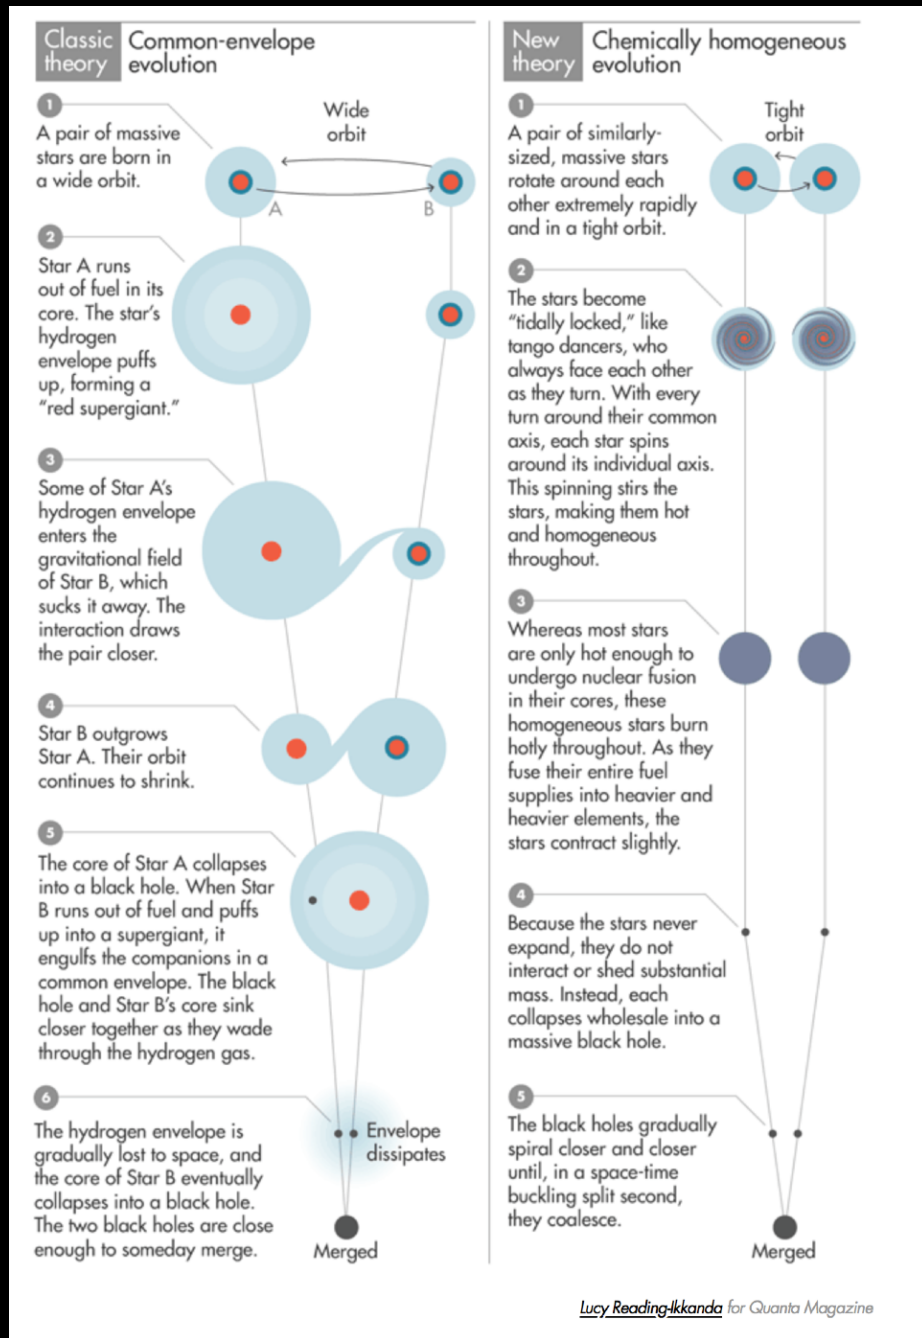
Classic theory Common-envelope evolution

1
A pair of massive stars are born in a wide orbit.

Wide orbit

A B

2
Star A runs out of fuel in its core. The star's hydrogen envelope puffs up, forming a "red supergiant."

3
Some of Star A's hydrogen envelope enters the gravitational field of Star B, which sucks it away. The interaction draws the pair closer.

4
Star B outgrows Star A. Their orbit continues to shrink.

5
The core of Star A collapses into a black hole. When Star B runs out of fuel and puffs up into a supergiant, it engulfs the companions in a common envelope. The black hole and Star B's core sink closer together as they wade through the hydrogen gas.

6
The hydrogen envelope is gradually lost to space, and the core of Star B eventually collapses into a black hole. The two black holes are close enough to someday merge.

Envelope dissipates

Merged

New theory Chemically homogeneous evolution

1
A pair of similarly-sized, massive stars rotate around each other extremely rapidly and in a tight orbit.

Tight orbit

2
The stars become "tidally locked," like tango dancers, who always face each other as they turn. With every turn around their common axis, each star spins around its individual axis. This spinning stirs the stars, making them hot and homogeneous throughout.

3
Whereas most stars are only hot enough to undergo nuclear fusion in their cores, these homogeneous stars burn hotly throughout. As they fuse their entire fuel supplies into heavier and heavier elements, the stars contract slightly.

4
Because the stars never expand, they do not interact or shed substantial mass. Instead, each collapses wholesale into a massive black hole.

5
The black holes gradually spiral closer and closer until, in a space-time buckling split second, they coalesce.

Merged

Lucy Reading-Ikkanda for Quanta Magazine